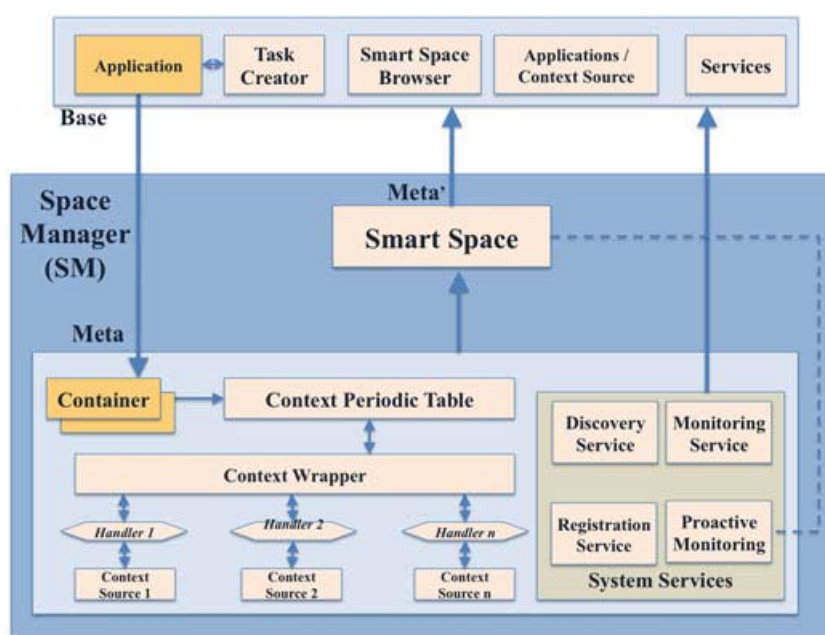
Application

Task Creator

Smart Space Browser

Applications / Context Source

Services

Base

Space Manager (SM)

Meta'

Smart Space

Meta

Container

Context Periodic Table

Context Wrapper

Handler 1

Handler 2

Handler n

Context Source 1

Context Source 2

Context Source n

Discovery Service

Monitoring Service

Registration Service

Proactive Monitoring

System Services